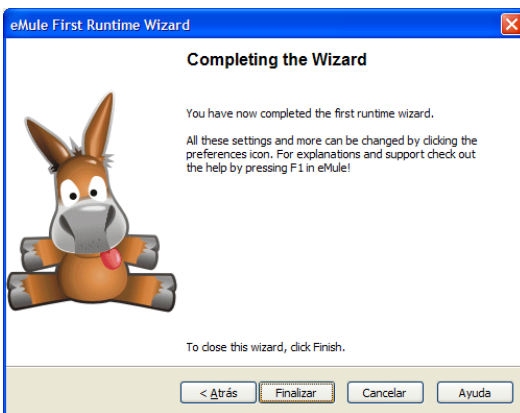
eMule First Runtime Wizard

Completing the Wizard

You have now completed the first runtime wizard.

All these settings and more can be changed by clicking the preferences icon. For explanations and support check out the help by pressing F1 in eMule!

To close this wizard, click Finish.

< Atrás | Finalizar | Cancelar | Ayuda